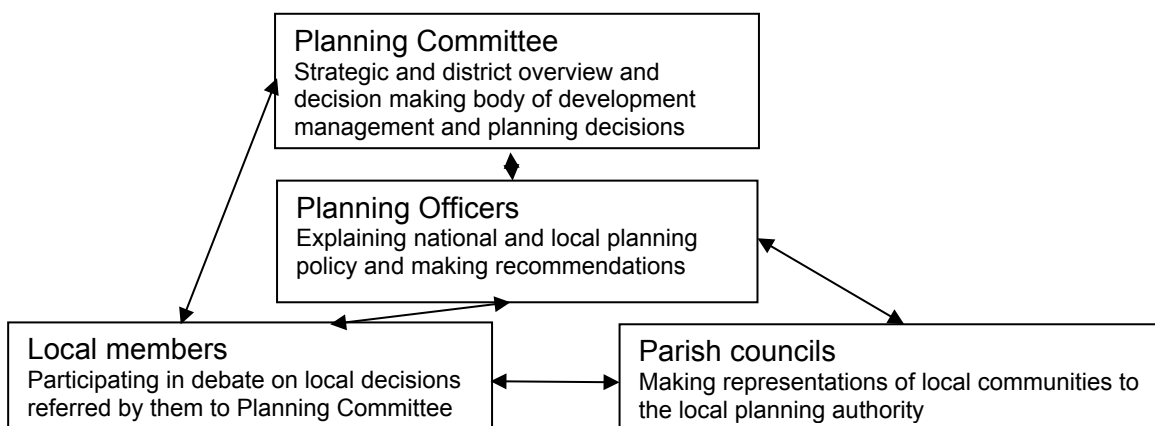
Planning Committee
Strategic and district overview and decision making body of development management and planning decisions

Planning Officers
Explaining national and local planning policy and making recommendations

Local members
Participating in debate on local decisions referred by them to Planning Committee

Parish councils
Making representations of local communities to the local planning authority